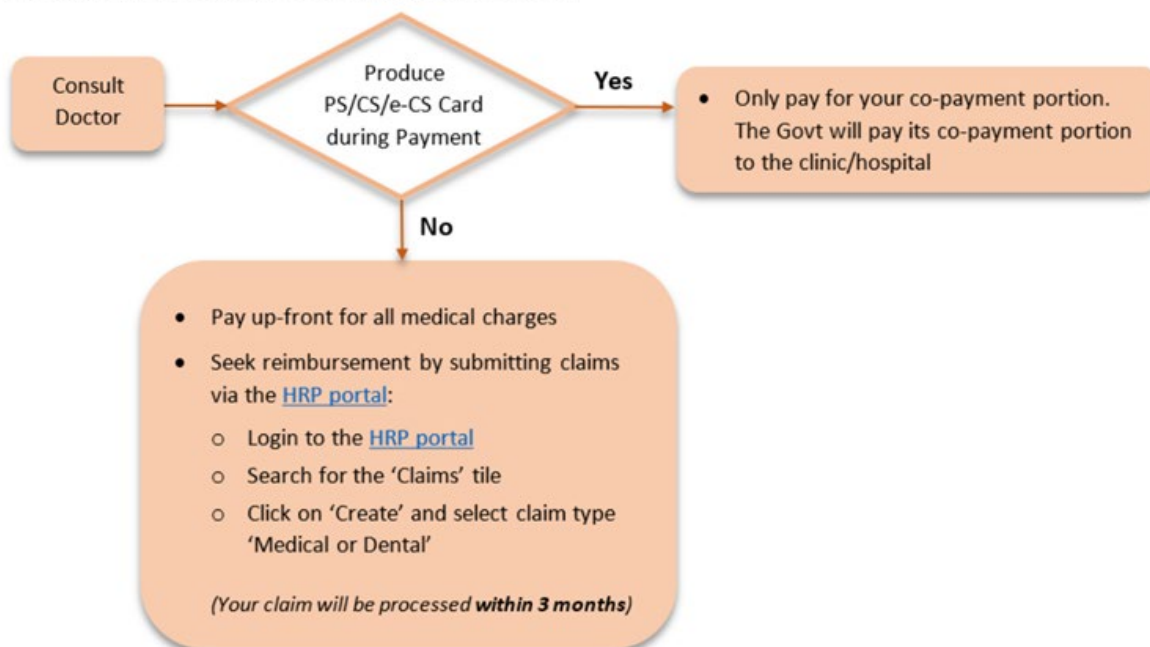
Consult Doctor

Produce PS/CS/e-CS Card during Payment

Yes

• Only pay for your co-payment portion. The Govt will pay its co-payment portion to the clinic/hospital

No

• Pay up-front for all medical charges
• Seek reimbursement by submitting claims via the HRP portal:
  o Login to the HRP portal
  o Search for the 'Claims' tile
  o Click on 'Create' and select claim type 'Medical or Dental'

(Your claim will be processed **within 3 months**)